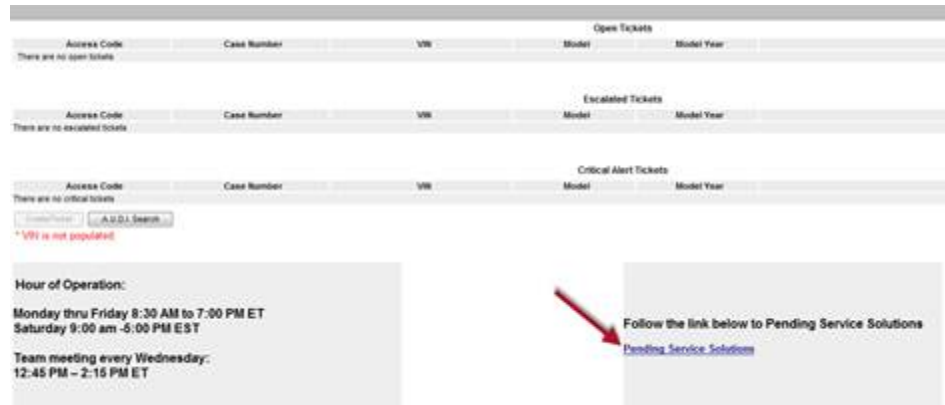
Open Tickets

| Access Code | Case Number | VIN | Model | Model Year |
|---|---|---|---|---|

There are no open tickets

Escalated Tickets

| Access Code | Case Number | VIN | Model | Model Year |
|---|---|---|---|---|

There are no escalated tickets

Critical Alert Tickets

| Access Code | Case Number | VIN | Model | Model Year |
|---|---|---|---|---|

There are no critical tickets

Create Ticket A.U.D.I. Search

* VIN is not populated

Hour of Operation:

Monday thru Friday 8:30 AM to 7:00 PM ET
Saturday 9:00 am -5:00 PM EST

Team meeting every Wednesday:
12:45 PM – 2:15 PM ET

Follow the link below to Pending Service Solutions

Pending Service Solutions